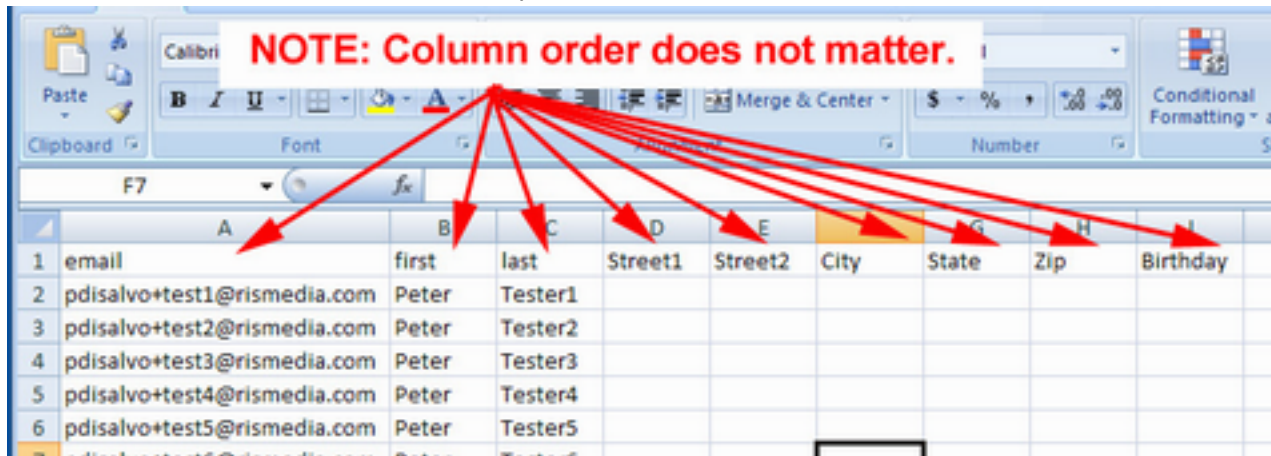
NOTE: Column order does not matter.

Paste
Clipboard
Calibri
B I U
A
Font
Merge & Center
Alignment
$ % ,
Number
Conditional Formatting

F7
$f_x$

| | A | B | C | D | E | F | G | H | I |
|---|---|---|---|---|---|---|---|---|---|
| 1 | email | first | last | Street1 | Street2 | City | State | Zip | Birthday |
| 2 | pdisalvo+test1@rismedia.com | Peter | Tester1 | | | | | | |
| 3 | pdisalvo+test2@rismedia.com | Peter | Tester2 | | | | | | |
| 4 | pdisalvo+test3@rismedia.com | Peter | Tester3 | | | | | | |
| 5 | pdisalvo+test4@rismedia.com | Peter | Tester4 | | | | | | |
| 6 | pdisalvo+test5@rismedia.com | Peter | Tester5 | | | | | | |
| 7 | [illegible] | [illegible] | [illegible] | | | | | | |